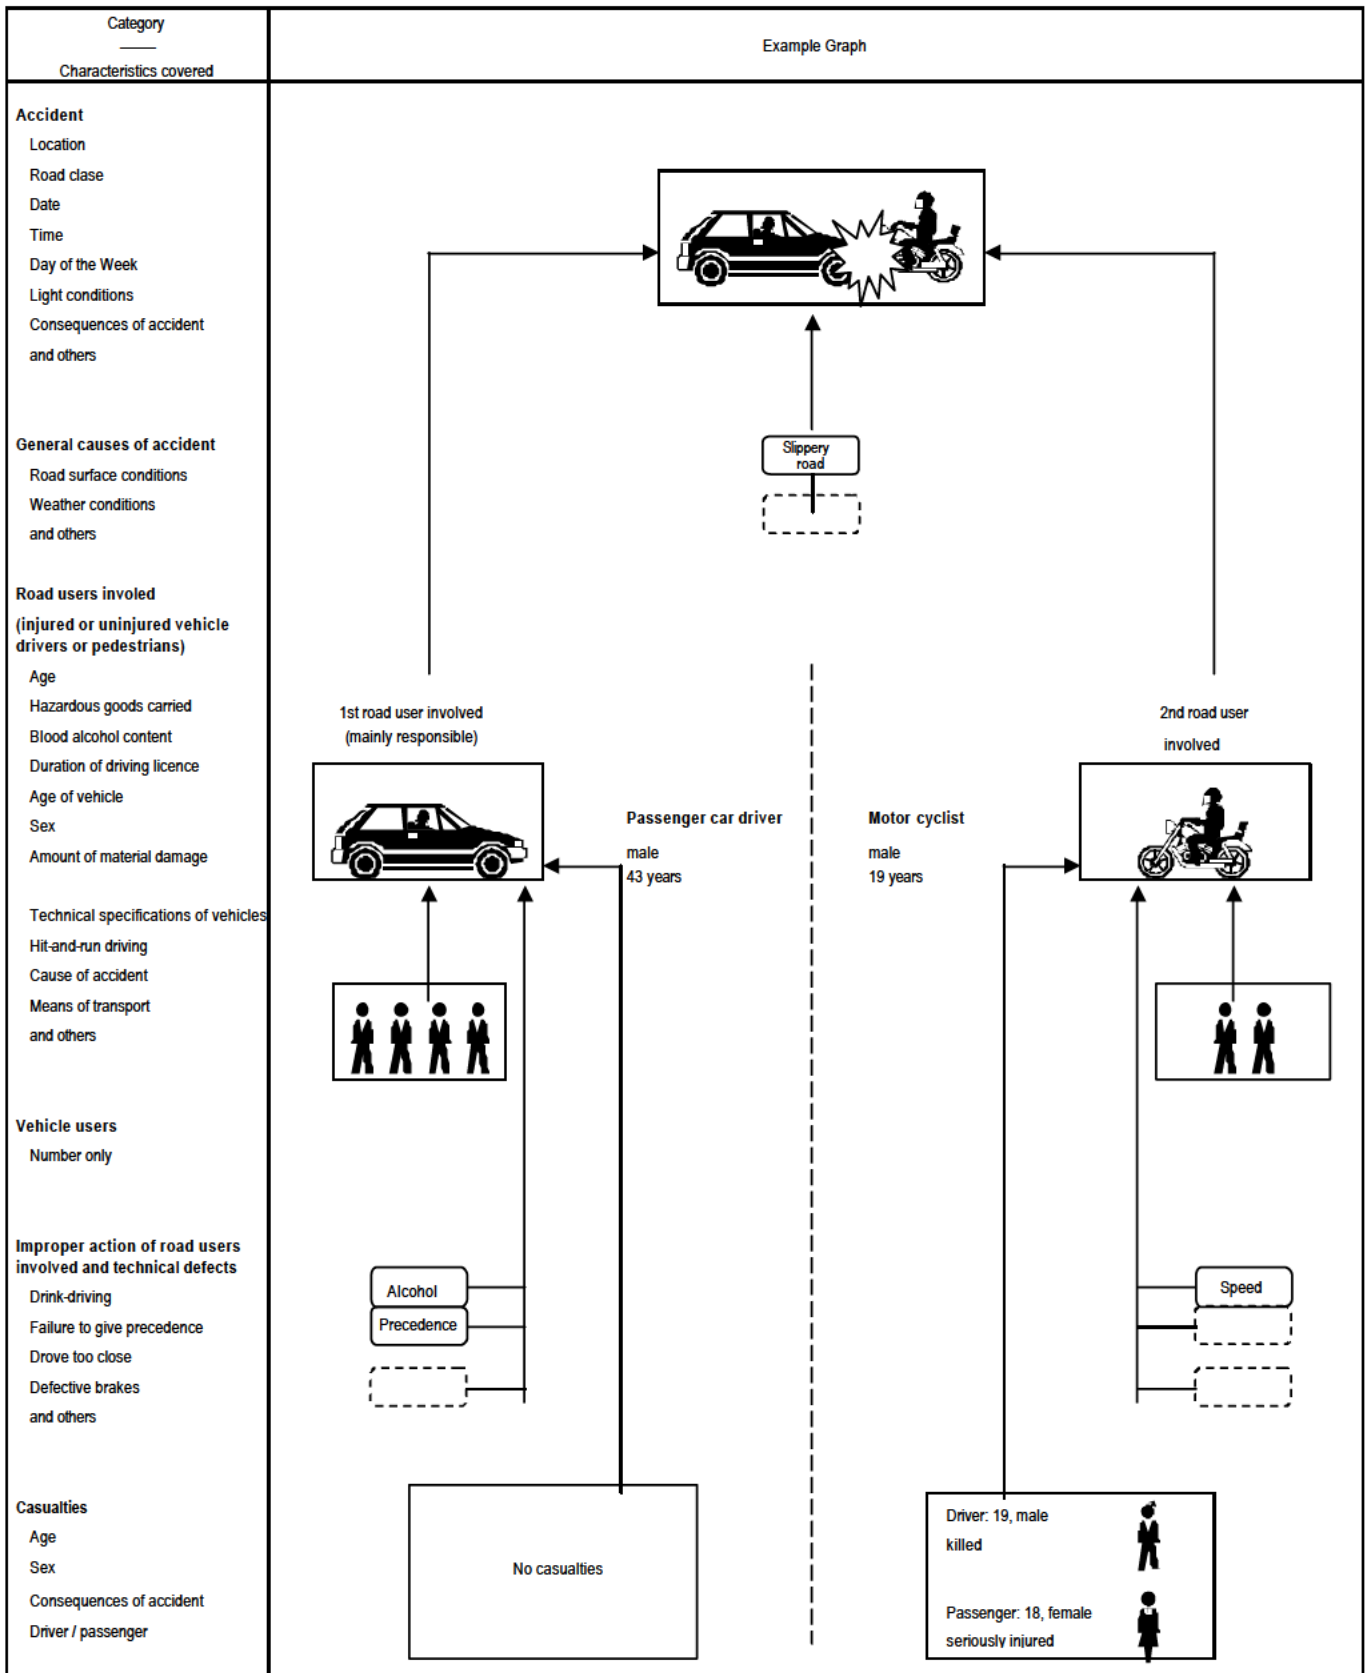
| Category<br>——<br>Characteristics covered | Example Graph |
|---|---|

**Accident**
Location
Road clase
Date
Time
Day of the Week
Light conditions
Consequences of accident
and others

**General causes of accident**
Road surface conditions
Weather conditions
and others

**Road users involed (injured or uninjured vehicle drivers or pedestrians)**
Age
Hazardous goods carried
Blood alcohol content
Duration of driving licence
Age of vehicle
Sex
Amount of material damage

Technical specifications of vehicles
Hit-and-run driving
Cause of accident
Means of transport
and others

**Vehicle users**
Number only

**Improper action of road users involved and technical defects**
Drink-driving
Failure to give precedence
Drove too close
Defective brakes
and others

**Casualties**
Age
Sex
Consequences of accident
Driver / passenger

Slippery road

1st road user involved (mainly responsible)

**Passenger car driver**
male
43 years

2nd road user involved

**Motor cyclist**
male
19 years

Alcohol
Precedence

Speed

No casualties

Driver: 19, male
killed

Passenger: 18, female
seriously injured